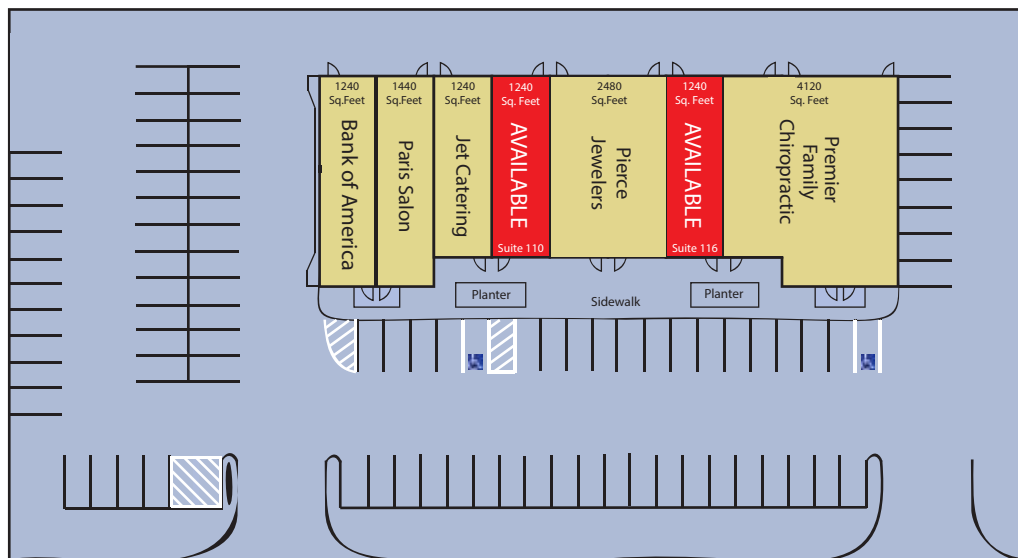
1240 Sq.Feet
Bank of America

1440 Sq.Feet
Paris Salon

1240 Sq.Feet
Jet Catering

1240 Sq. Feet
AVAILABLE
Suite 110

2480 Sq.Feet
Pierce Jewelers

1240 Sq. Feet
AVAILABLE
Suite 116

4120 Sq. Feet
Premier Family Chiropractic

Planter

Sidewalk

Planter